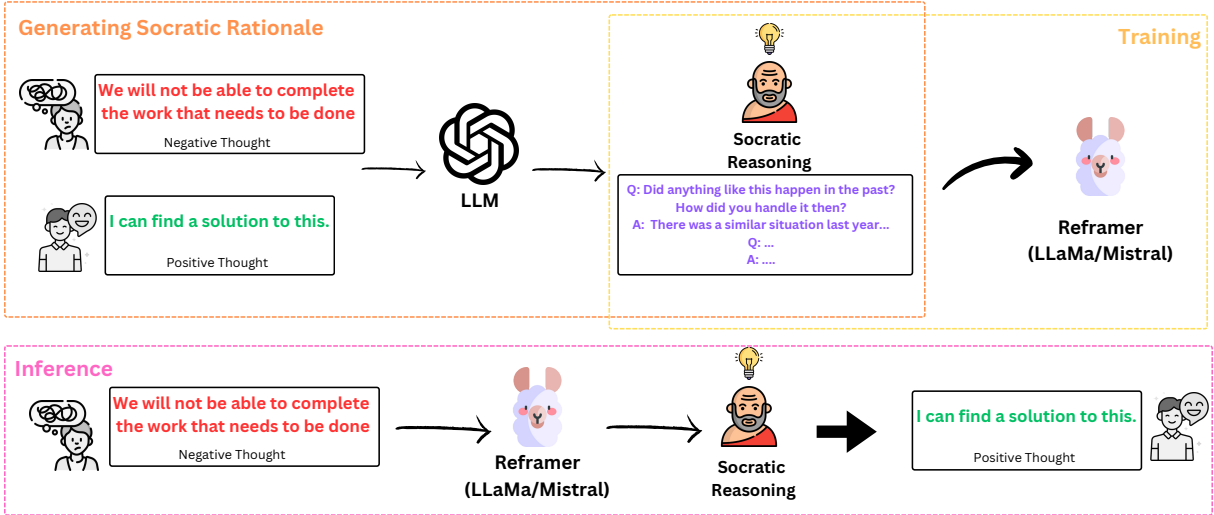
Generating Socratic Rationale

Training

We will not be able to complete the work that needs to be done

Negative Thought

I can find a solution to this.

Positive Thought

LLM

Socratic Reasoning

Q: Did anything like this happen in the past? How did you handle it then?
A: There was a similar situation last year...
Q: ...
A: ....

Reframer (LLaMa/Mistral)

Inference

We will not be able to complete the work that needs to be done

Negative Thought

Reframer (LLaMa/Mistral)

Socratic Reasoning

I can find a solution to this.

Positive Thought